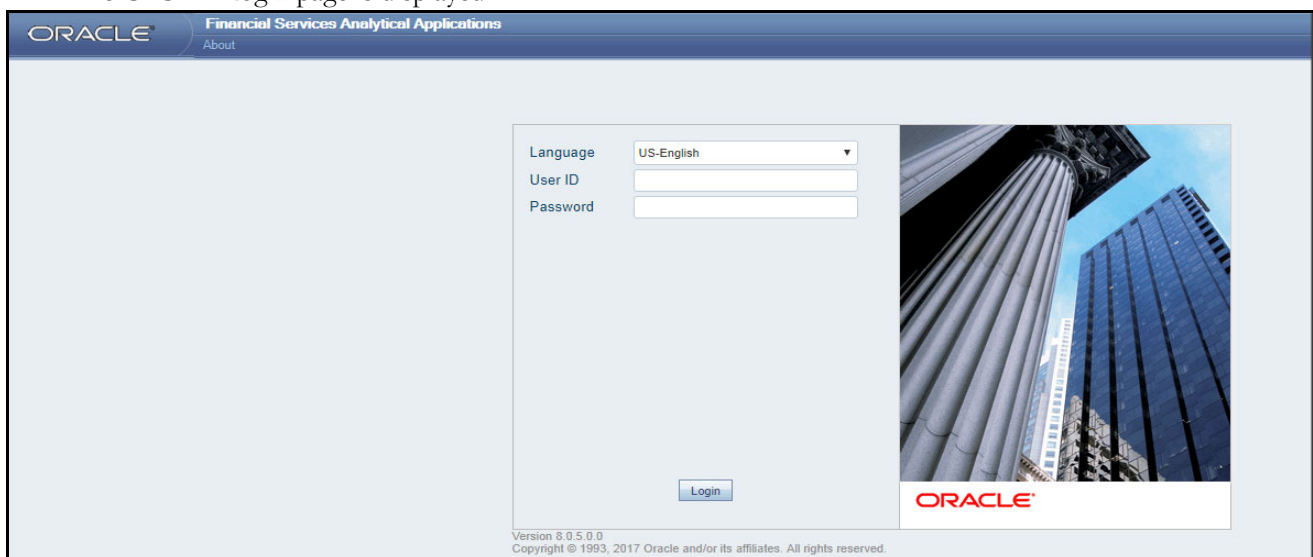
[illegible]

ORACLE

Financial Services Analytical Applications

About

Language
US-English

User ID

Password

Login

ORACLE

Version 8.0.5.0.0
Copyright © 1993, 2017 Oracle and/or its affiliates. All rights reserved.